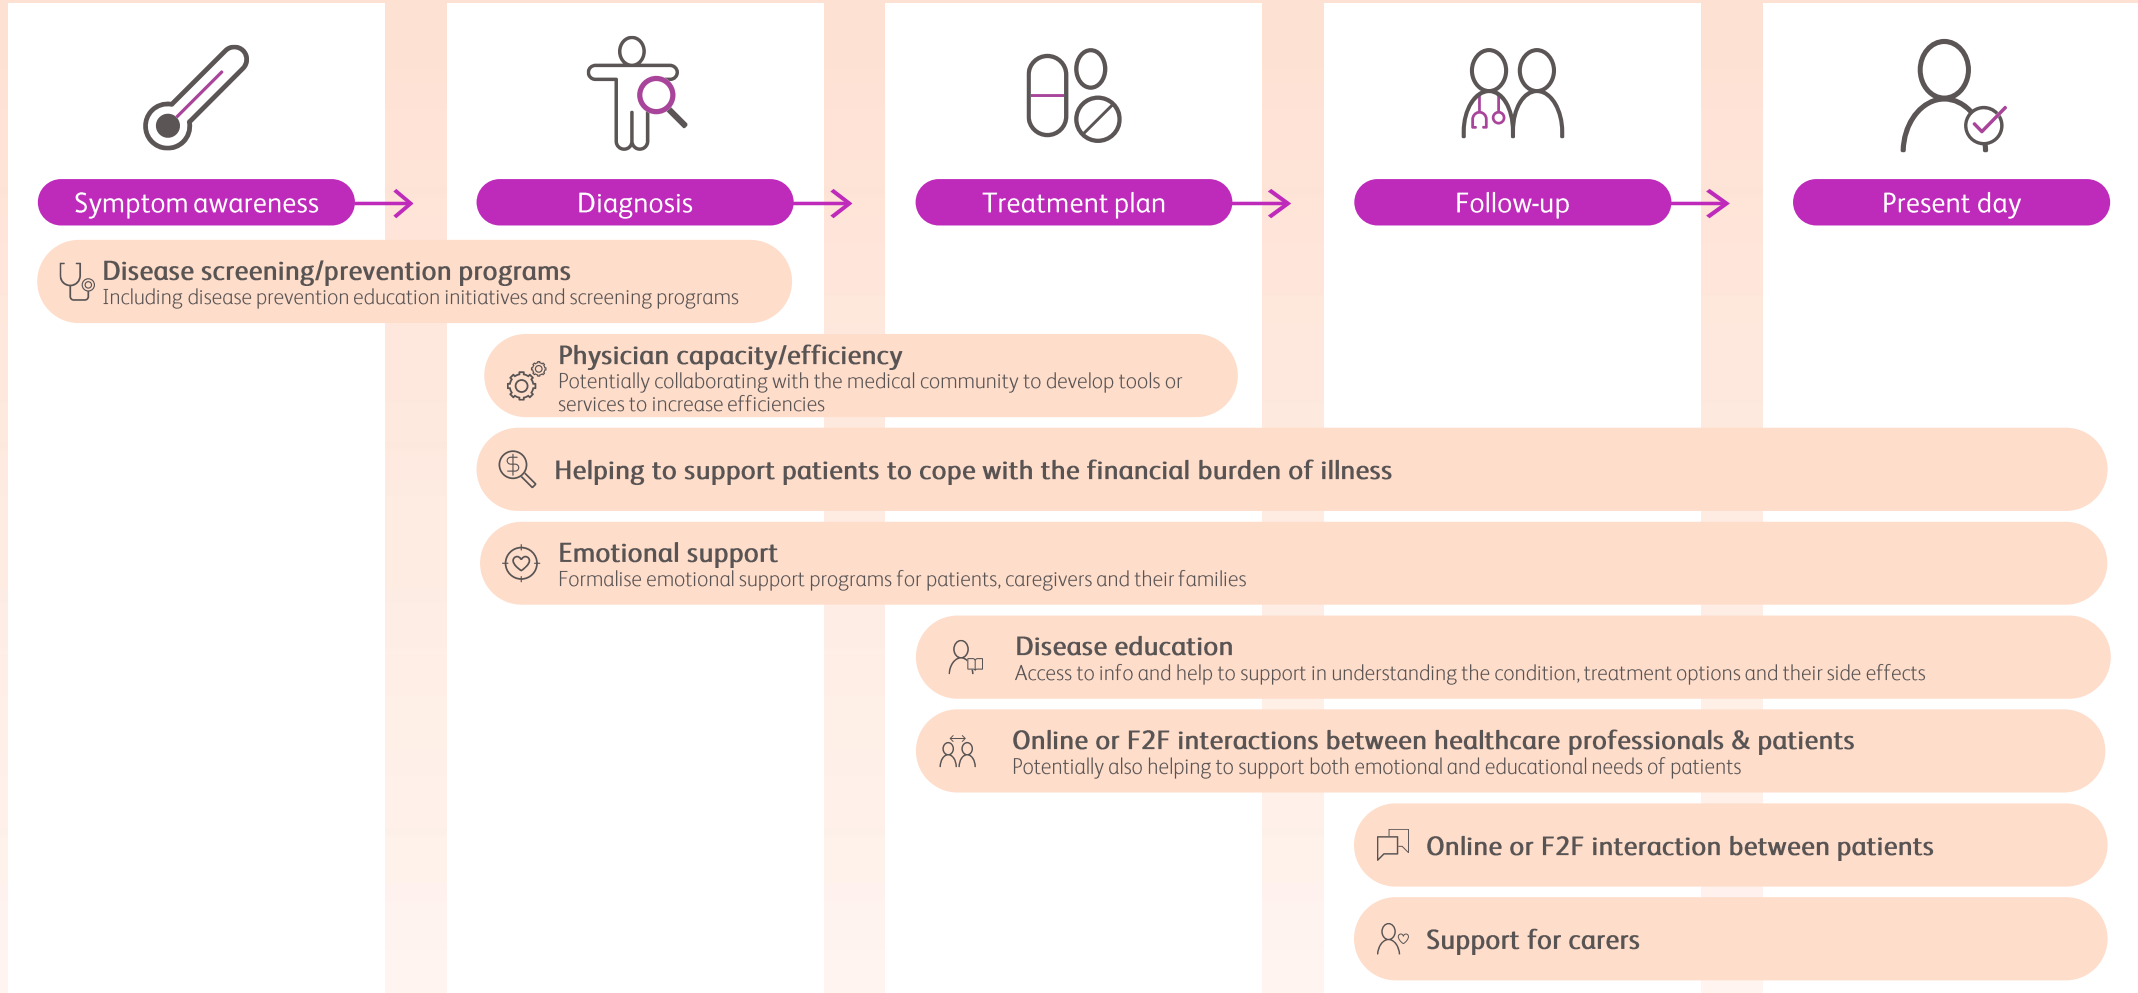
Symptom awareness

Diagnosis

Treatment plan

Follow-up

Present day

Disease screening/prevention programs
Including disease prevention education initiatives and screening programs

Physician capacity/efficiency
Potentially collaborating with the medical community to develop tools or services to increase efficiencies

Helping to support patients to cope with the financial burden of illness

Emotional support
Formalise emotional support programs for patients, caregivers and their families

Disease education
Access to info and help to support in understanding the condition, treatment options and their side effects

Online or F2F interactions between healthcare professionals & patients
Potentially also helping to support both emotional and educational needs of patients

Online or F2F interaction between patients

Support for carers